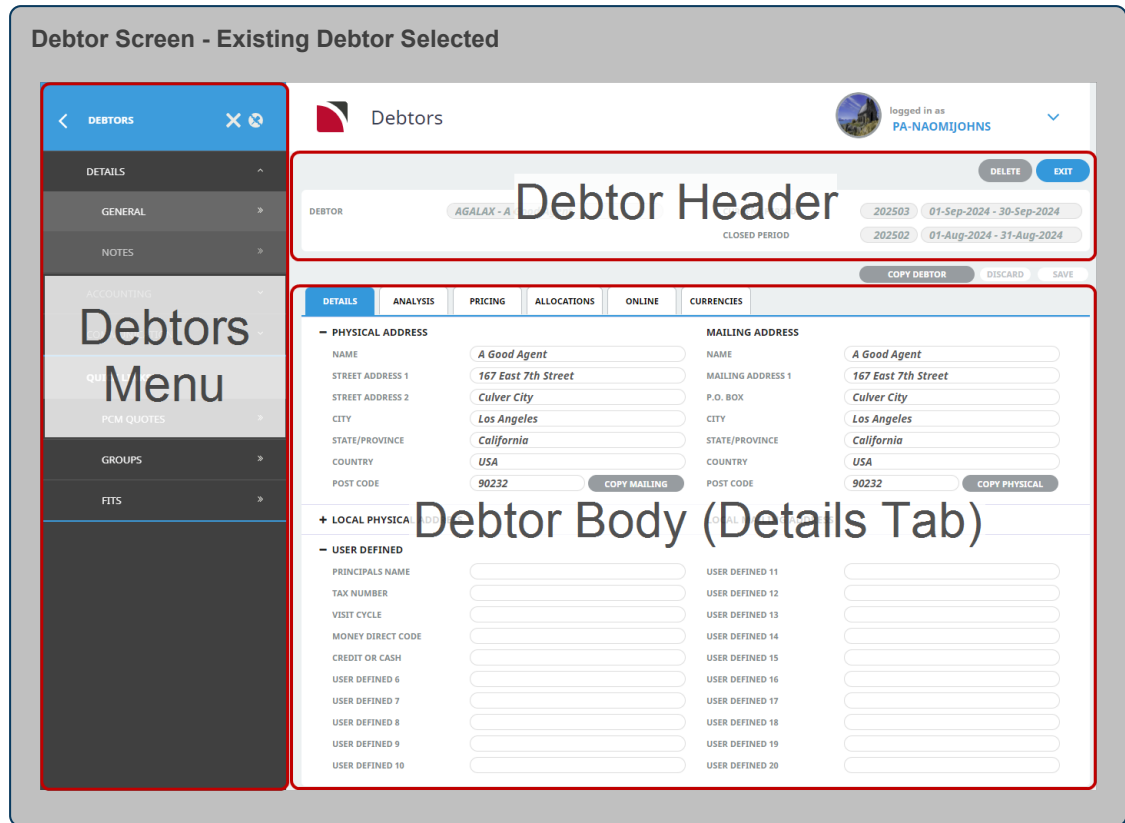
Debtor Screen - Existing Debtor Selected

DEBTORS

DETAILS

GENERAL

NOTES

ACCOUNTING

QU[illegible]

PCM QUOTES

GROUPS

FITS

Debtors Menu

Debtors

logged in as
PA-NAOMIJOHNS

DELETE EXIT

Debtor Header

DEBTOR AGALAX - A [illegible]

202503 01-Sep-2024 - 30-Sep-2024

CLOSED PERIOD 202502 01-Aug-2024 - 31-Aug-2024

COPY DEBTOR DISCARD SAVE

DETAILS ANALYSIS PRICING ALLOCATIONS ONLINE CURRENCIES

– PHYSICAL ADDRESS

| | | | |
|---|---|---|---|
| NAME | A Good Agent | NAME | A Good Agent |
| STREET ADDRESS 1 | 167 East 7th Street | MAILING ADDRESS 1 | 167 East 7th Street |
| STREET ADDRESS 2 | Culver City | P.O. BOX | Culver City |
| CITY | Los Angeles | CITY | Los Angeles |
| STATE/PROVINCE | California | STATE/PROVINCE | California |
| COUNTRY | USA | COUNTRY | USA |
| POST CODE | 90232 COPY MAILING | POST CODE | 90232 COPY PHYSICAL |

MAILING ADDRESS

+ LOCAL PHYSICA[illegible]

Debtor Body (Details Tab)

– USER DEFINED

| | | | |
|---|---|---|---|
| PRINCIPALS NAME | | USER DEFINED 11 | |
| TAX NUMBER | | USER DEFINED 12 | |
| VISIT CYCLE | | USER DEFINED 13 | |
| MONEY DIRECT CODE | | USER DEFINED 14 | |
| CREDIT OR CASH | | USER DEFINED 15 | |
| USER DEFINED 6 | | USER DEFINED 16 | |
| USER DEFINED 7 | | USER DEFINED 17 | |
| USER DEFINED 8 | | USER DEFINED 18 | |
| USER DEFINED 9 | | USER DEFINED 19 | |
| USER DEFINED 10 | | USER DEFINED 20 | |